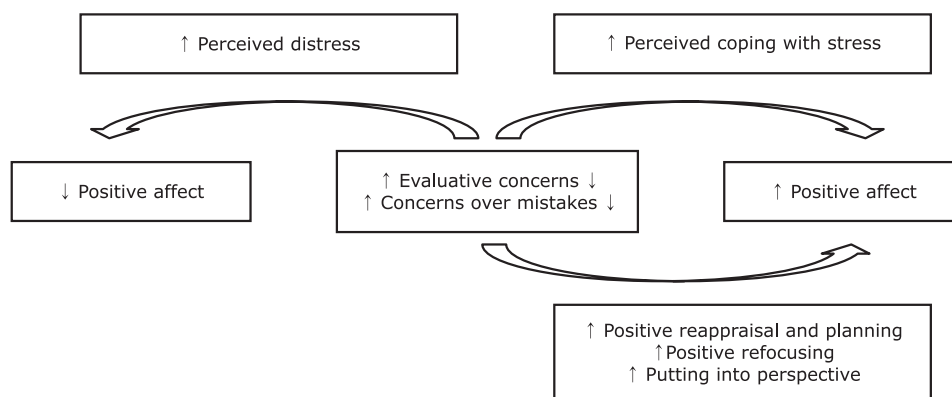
↑ Perceived distress

↑ Perceived coping with stress

↓ Positive affect

↑ Evaluative concerns ↓
↑ Concerns over mistakes ↓

↑ Positive affect

↑ Positive reappraisal and planning
↑ Positive refocusing
↑ Putting into perspective